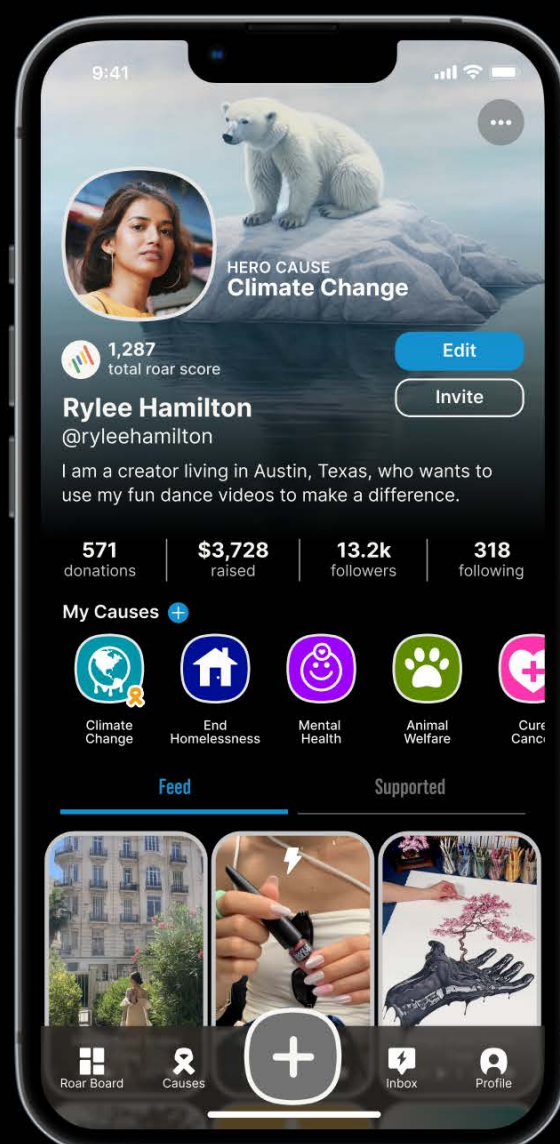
9:41

HERO CAUSE
Climate Change

1,287
total roar score

Edit

Invite

Rylee Hamilton
@ryleehamilton

I am a creator living in Austin, Texas, who wants to use my fun dance videos to make a difference.

571
donations

$3,728
raised

13.2k
followers

318
following

My Causes

Climate Change

End Homelessness

Mental Health

Animal Welfare

Cure Canc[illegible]

Feed

Supported

Roar Board

Causes

Inbox

Profile